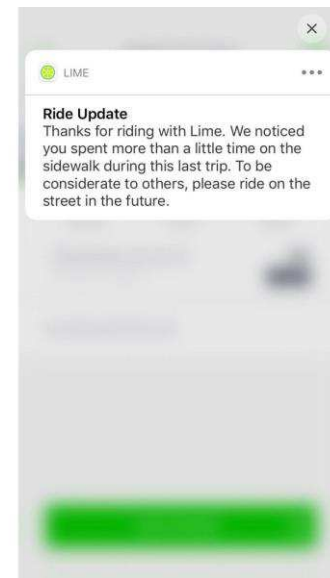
×

LIME

Ride Update
Thanks for riding with Lime. We noticed you spent more than a little time on the sidewalk during this last trip. To be considerate to others, please ride on the street in the future.